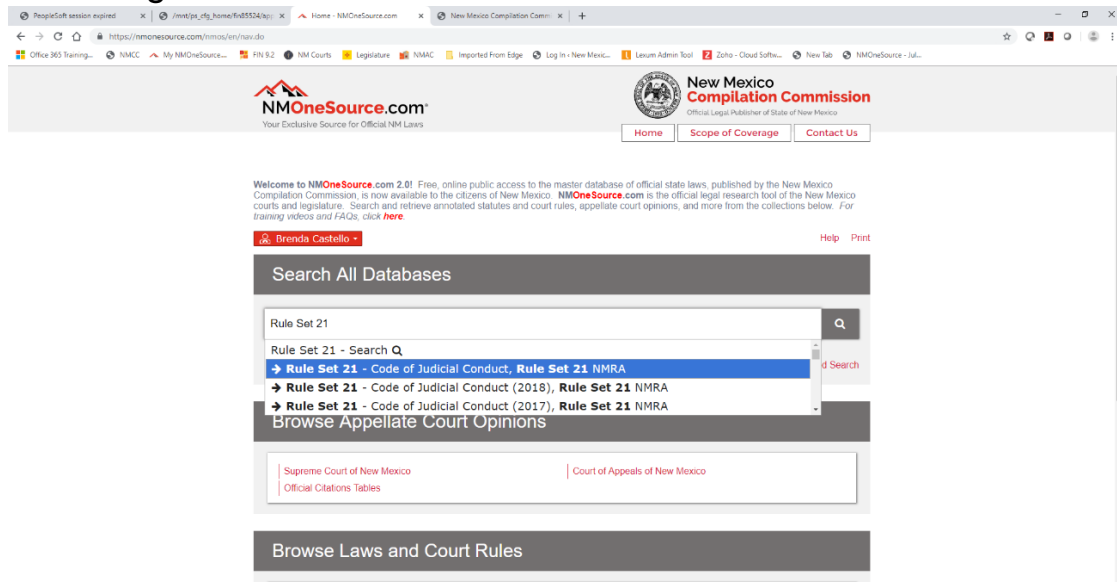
PeopleSoft session expired | /mnt/ps_cfg_home/fin85524/app | Home - NMOneSource.com | New Mexico Compilation Comm | +

https://nmonesource.com/nmos/en/nav.do

Office 365 Training... | NMCC | My NMOneSource... | FIN 9.2 | NM Courts | Legislature | NMAC | Imported From Edge | Log In ‹ New Mexic... | Lexum Admin Tool | Zoho - Cloud Softw... | New Tab | NMOneSource - Jul...

NMOneSource.com®
Your Exclusive Source for Official NM Laws

New Mexico Compilation Commission
Official Legal Publisher of State of New Mexico

Home | Scope of Coverage | Contact Us

Welcome to NMOneSource.com 2.0! Free, online public access to the master database of official state laws, published by the New Mexico Compilation Commission, is now available to the citizens of New Mexico. NMOneSource.com is the official legal research tool of the New Mexico courts and legislature. Search and retrieve annotated statutes and court rules, appellate court opinions, and more from the collections below. For training videos and FAQs, click here.

Brenda Castello

Help Print

Search All Databases

Rule Set 21

Rule Set 21 - Search
→ Rule Set 21 - Code of Judicial Conduct, Rule Set 21 NMRA
→ Rule Set 21 - Code of Judicial Conduct (2018), Rule Set 21 NMRA
→ Rule Set 21 - Code of Judicial Conduct (2017), Rule Set 21 NMRA

d Search

Browse Appellate Court Opinions

Supreme Court of New Mexico
Official Citations Tables
Court of Appeals of New Mexico

Browse Laws and Court Rules